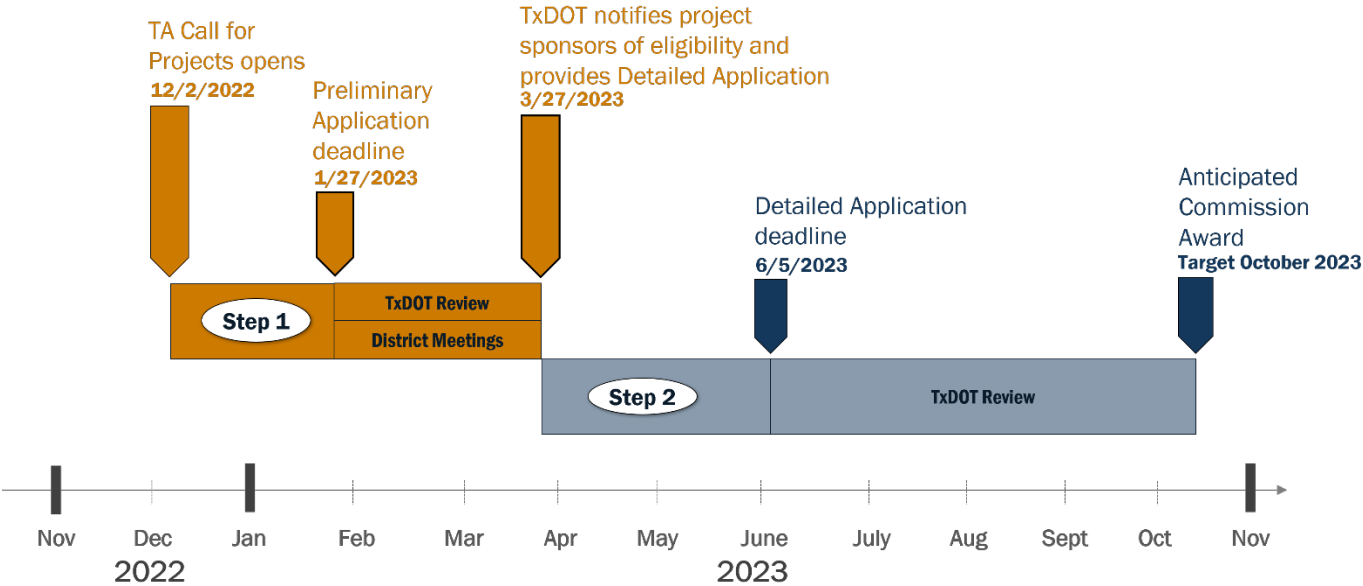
TA Call for Projects opens
12/2/2022

Preliminary Application deadline
1/27/2023

TxDOT notifies project sponsors of eligibility and provides Detailed Application
3/27/2023

Detailed Application deadline
6/5/2023

Anticipated Commission Award
Target October 2023

Step 1

TxDOT Review

District Meetings

Step 2

TxDOT Review

Nov
Dec
Jan
Feb
Mar
Apr
May
June
July
Aug
Sept
Oct
Nov

2022

2023